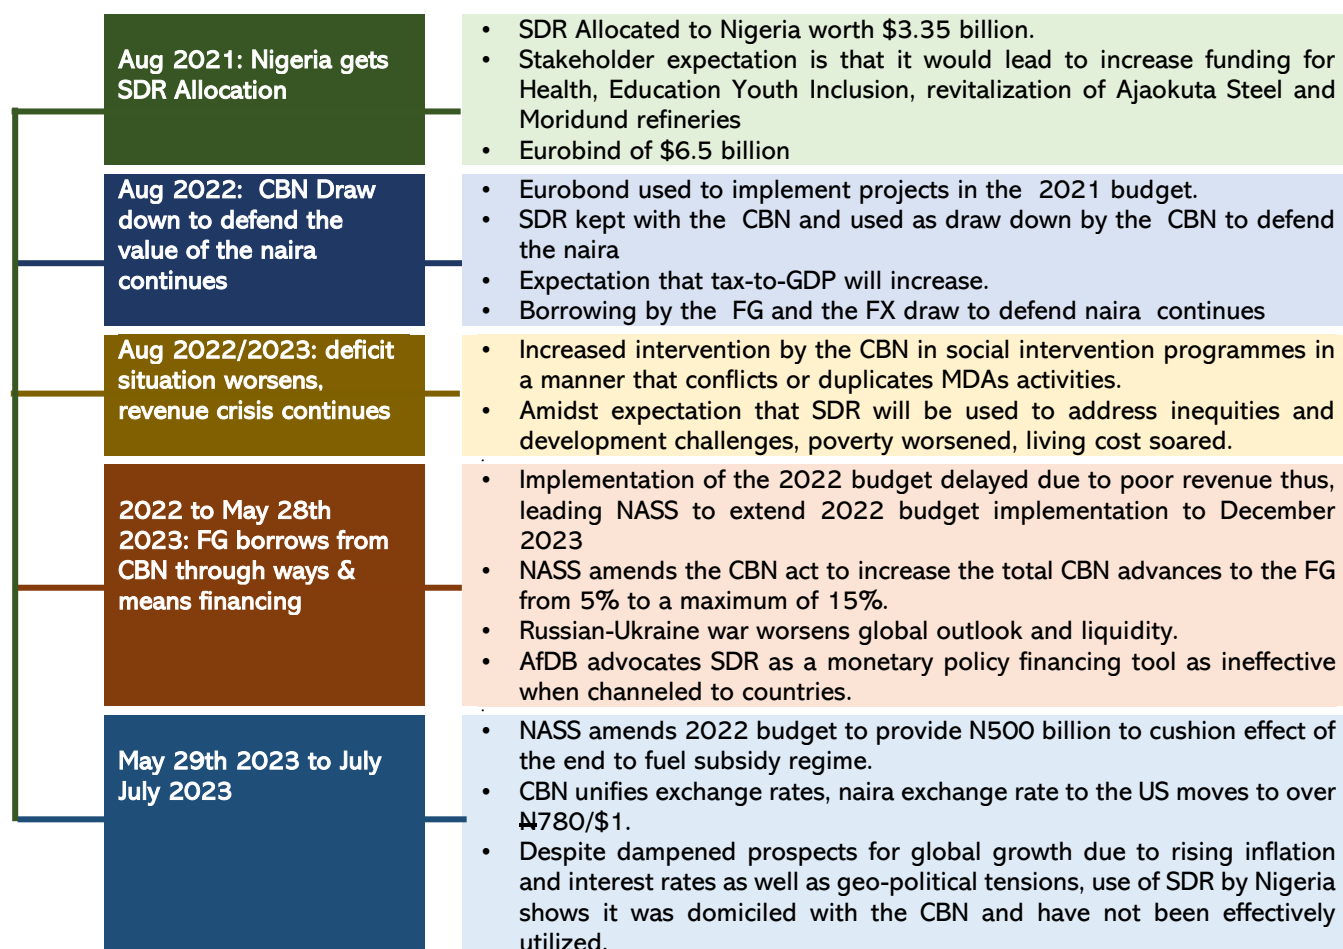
Aug 2021: Nigeria gets SDR Allocation

- SDR Allocated to Nigeria worth \$3.35 billion.
- Stakeholder expectation is that it would lead to increase funding for Health, Education Youth Inclusion, revitalization of Ajaokuta Steel and Moridund refineries
- Eurobind of \$6.5 billion

Aug 2022: CBN Draw down to defend the value of the naira continues

- Eurobond used to implement projects in the 2021 budget.
- SDR kept with the CBN and used as draw down by the CBN to defend the naira
- Expectation that tax-to-GDP will increase.
- Borrowing by the FG and the FX draw to defend naira continues

Aug 2022/2023: deficit situation worsens, revenue crisis continues

- Increased intervention by the CBN in social intervention programmes in a manner that conflicts or duplicates MDAs activities.
- Amidst expectation that SDR will be used to address inequities and development challenges, poverty worsened, living cost soared.

2022 to May 28th 2023: FG borrows from CBN through ways & means financing

- Implementation of the 2022 budget delayed due to poor revenue thus, leading NASS to extend 2022 budget implementation to December 2023
- NASS amends the CBN act to increase the total CBN advances to the FG from 5% to a maximum of 15%.
- Russian-Ukraine war worsens global outlook and liquidity.
- AfDB advocates SDR as a monetary policy financing tool as ineffective when channeled to countries.

May 29th 2023 to July July 2023

- NASS amends 2022 budget to provide N500 billion to cushion effect of the end to fuel subsidy regime.
- CBN unifies exchange rates, naira exchange rate to the US moves to over ₦780/\$1.
- Despite dampened prospects for global growth due to rising inflation and interest rates as well as geo-political tensions, use of SDR by Nigeria shows it was domiciled with the CBN and have not been effectively utilized.